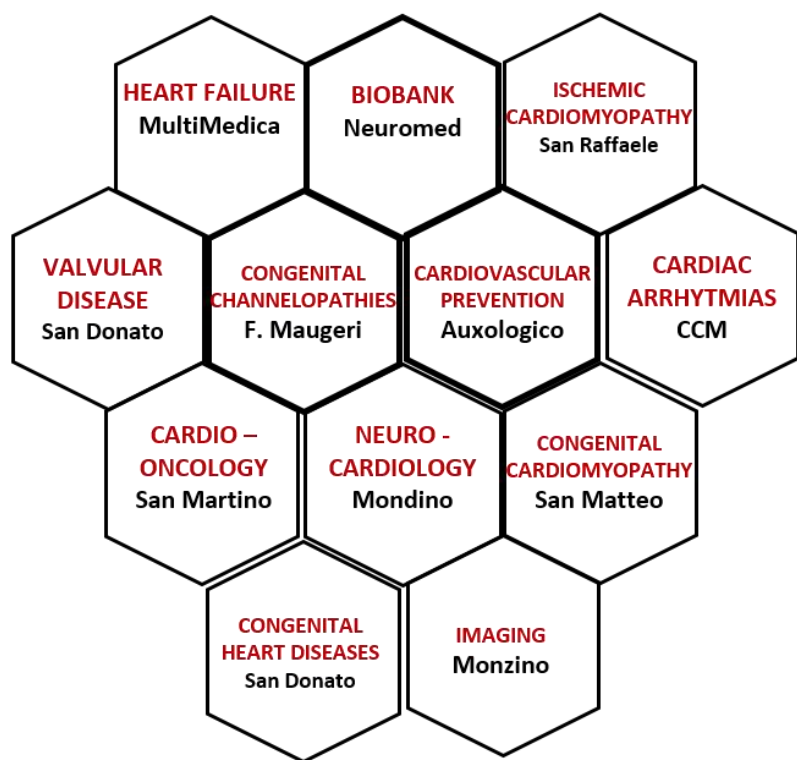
HEART FAILURE
MultiMedica

BIOBANK
Neuromed

ISCHEMIC CARDIOMYOPATHY
San Raffaele

VALVULAR DISEASE
San Donato

CONGENITAL CHANNELOPATHIES
F. Maugeri

CARDIOVASCULAR PREVENTION
Auxologico

CARDIAC ARRHYTMIAS
CCM

CARDIO – ONCOLOGY
San Martino

NEURO - CARDIOLOGY
Mondino

CONGENITAL CARDIOMYOPATHY
San Matteo

CONGENITAL HEART DISEASES
San Donato

IMAGING
Monzino